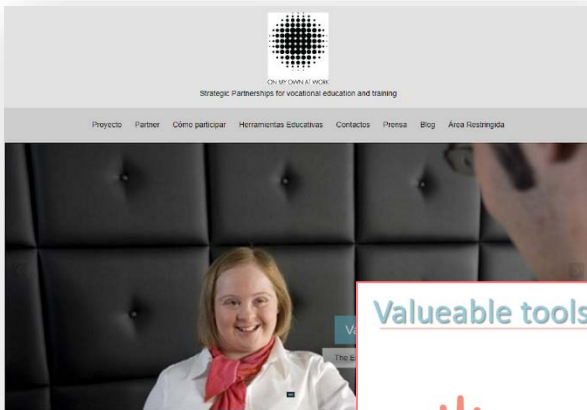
ON MY OWN AT WORK
Strategic Partnerships for vocational education and training

Proyecto Partner Cómo participar Herramientas Educativas Contactos Prensa Blog Área Restringida

V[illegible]
The E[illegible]

Valueable tools